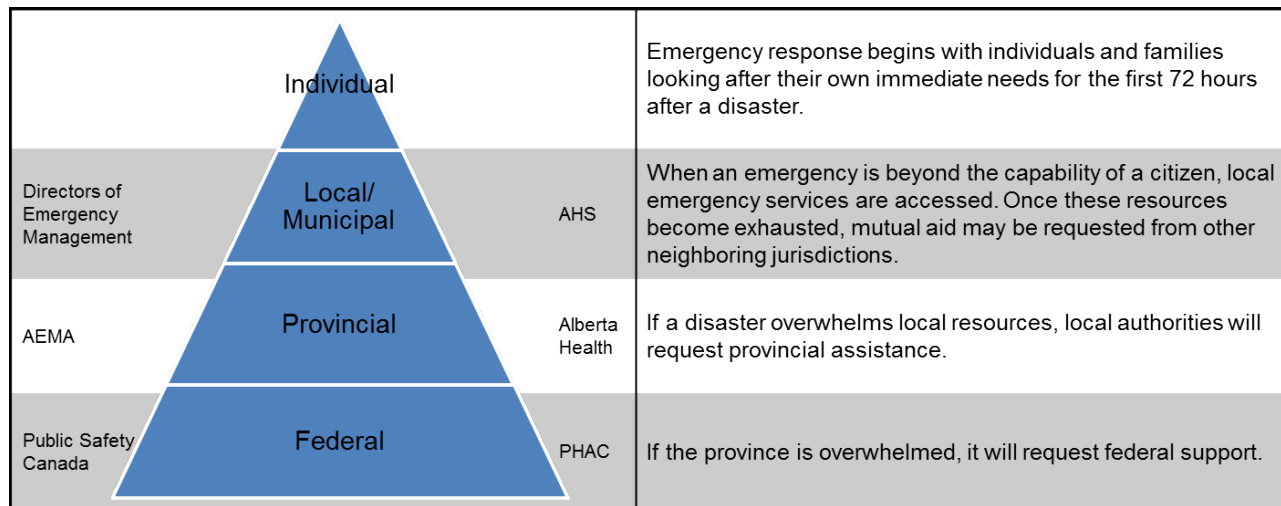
| | | | |
|---|---|---|---|
| | Individual | | Emergency response begins with individuals and families looking after their own immediate needs for the first 72 hours after a disaster. |
| Directors of Emergency Management | Local/ Municipal | AHS | When an emergency is beyond the capability of a citizen, local emergency services are accessed. Once these resources become exhausted, mutual aid may be requested from other neighboring jurisdictions. |
| AEMA | Provincial | Alberta Health | If a disaster overwhelms local resources, local authorities will request provincial assistance. |
| Public Safety Canada | Federal | PHAC | If the province is overwhelmed, it will request federal support. |